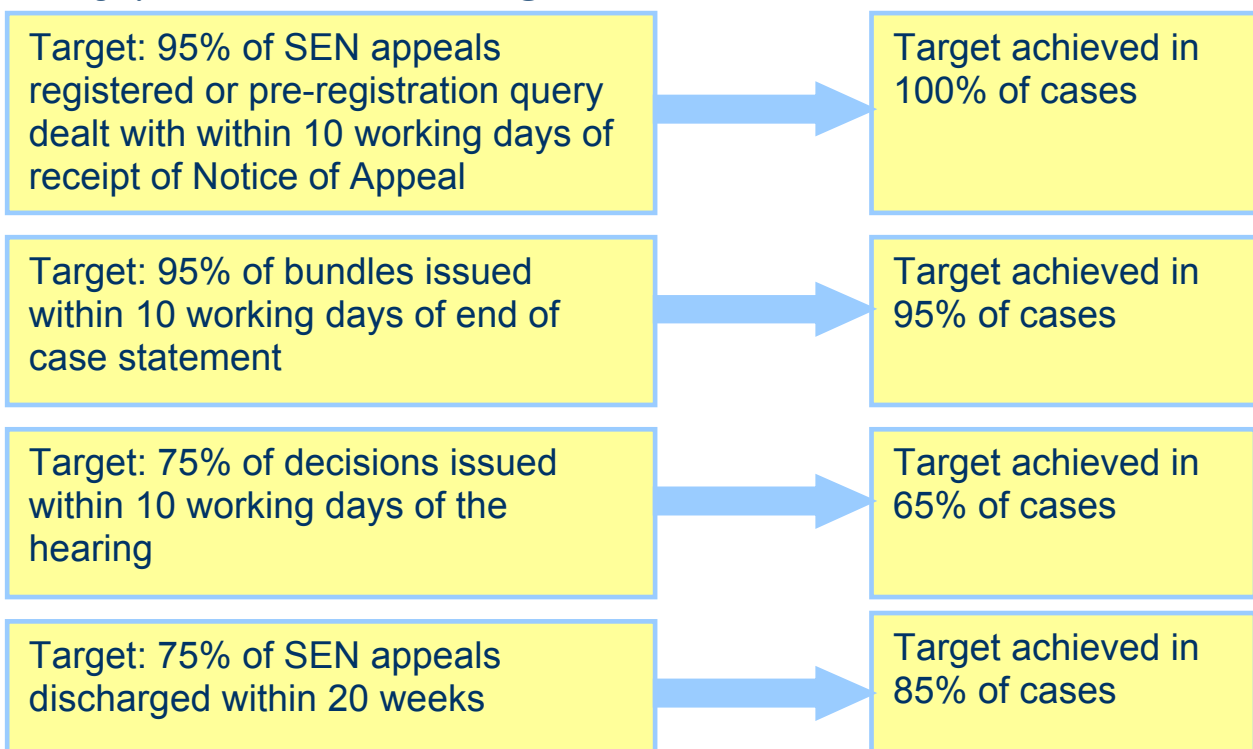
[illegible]

Target: 95% of SEN appeals registered or pre-registration query dealt with within 10 working days of receipt of Notice of Appeal

Target achieved in 100% of cases

Target: 95% of bundles issued within 10 working days of end of case statement

Target achieved in 95% of cases

Target: 75% of decisions issued within 10 working days of the hearing

Target achieved in 65% of cases

Target: 75% of SEN appeals discharged within 20 weeks

Target achieved in 85% of cases